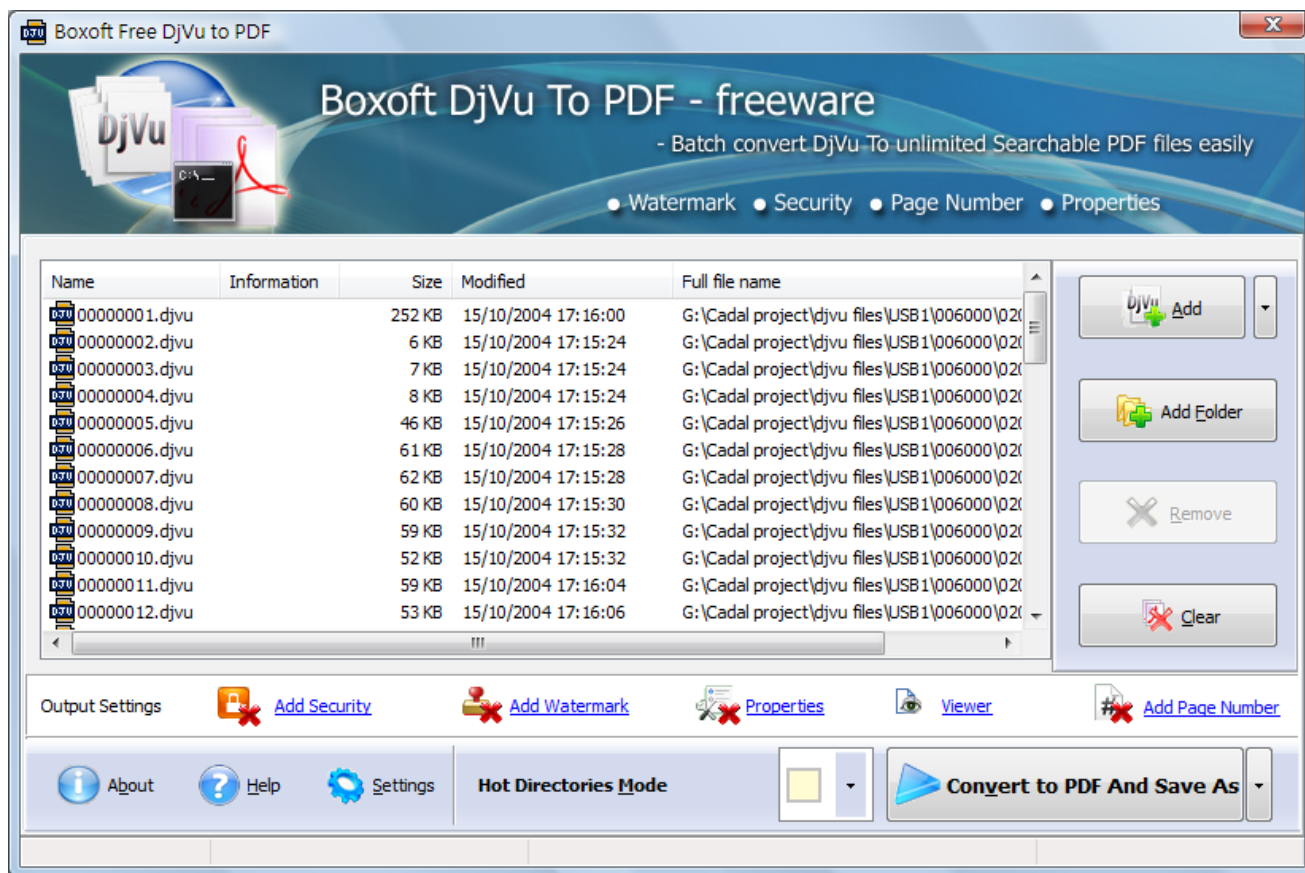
Boxoft Free DjVu to PDF

Boxoft DjVu To PDF - freeware

- Batch convert DjVu To unlimited Searchable PDF files easily

● Watermark ● Security ● Page Number ● Properties

| Name | Information | Size | Modified | Full file name |
|---|---|---|---|---|
| 00000001.djvu | | 252 KB | 15/10/2004 17:16:00 | G:\Cadal project\djvu files\USB1\006000\02( |
| 00000002.djvu | | 6 KB | 15/10/2004 17:15:24 | G:\Cadal project\djvu files\USB1\006000\02( |
| 00000003.djvu | | 7 KB | 15/10/2004 17:15:24 | G:\Cadal project\djvu files\USB1\006000\02( |
| 00000004.djvu | | 8 KB | 15/10/2004 17:15:24 | G:\Cadal project\djvu files\USB1\006000\02( |
| 00000005.djvu | | 46 KB | 15/10/2004 17:15:26 | G:\Cadal project\djvu files\USB1\006000\02( |
| 00000006.djvu | | 61 KB | 15/10/2004 17:15:28 | G:\Cadal project\djvu files\USB1\006000\02( |
| 00000007.djvu | | 62 KB | 15/10/2004 17:15:28 | G:\Cadal project\djvu files\USB1\006000\02( |
| 00000008.djvu | | 60 KB | 15/10/2004 17:15:30 | G:\Cadal project\djvu files\USB1\006000\02( |
| 00000009.djvu | | 59 KB | 15/10/2004 17:15:32 | G:\Cadal project\djvu files\USB1\006000\02( |
| 00000010.djvu | | 52 KB | 15/10/2004 17:15:32 | G:\Cadal project\djvu files\USB1\006000\02( |
| 00000011.djvu | | 59 KB | 15/10/2004 17:16:04 | G:\Cadal project\djvu files\USB1\006000\02( |
| 00000012.djvu | | 53 KB | 15/10/2004 17:16:06 | G:\Cadal project\djvu files\USB1\006000\02( |

Add

Add Folder

Remove

Clear

Output Settings Add Security Add Watermark Properties Viewer Add Page Number

About Help Settings Hot Directories Mode Convert to PDF And Save As